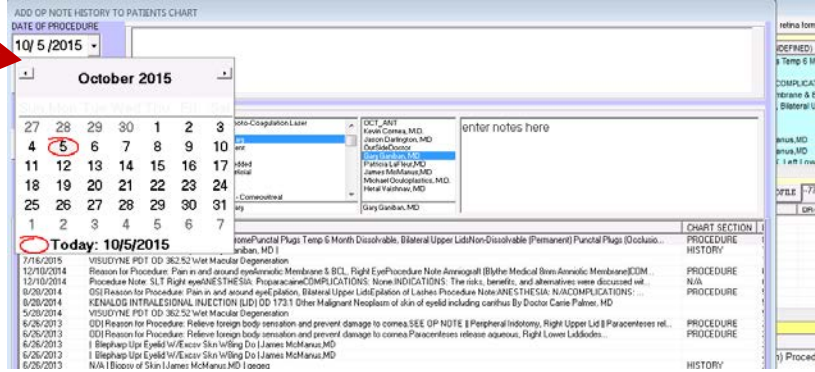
ADD OP NOTE HISTORY TO PATIENTS CHART

DATE OF PROCEDURE

10/ 5 /2015

October 2015

Sun Mon Tue Wed Thu Fri Sat

| | | | | | | |
|---|---|---|---|---|---|---|
| 27 | 28 | 29 | 30 | 1 | 2 | 3 |
| 4 | 5 | 6 | 7 | 8 | 9 | 10 |
| 11 | 12 | 13 | 14 | 15 | 16 | 17 |
| 18 | 19 | 20 | 21 | 22 | 23 | 24 |
| 25 | 26 | 27 | 28 | 29 | 30 | 31 |
| 1 | 2 | 3 | 4 | 5 | 6 | 7 |

Today: 10/5/2015

oto-Coagulation Laser

OCT_ANT
Kevin Correa, M.D.
Jason Darlington, MD
OutSideDoctor
Gary Ganiban, MD
Patricia LaFleur,MD
James McManus,MD
Michael Oculoplastics, MD.
Hetal Vaishnav, MD

Gary Ganiban, MD

enter notes here

retina form

DEFINED)
s Temp 6 M

COMPLICA
mbrane & E
, Bilateral U

anus,MD
anus,MD
Left Low

CHART SECTION

| | | |
|---|---|---|
| | omePunctal Plugs Temp 6 Month Dissolvable, Bilateral Upper LidsNon-Dissolvable (Permanent) Punctal Plugs (Occlusio... | PROCEDURE |
| | Ganiban, MD \| | HISTORY |
| 7/16/2015 | VISUDYNE PDT OD 362.52 Wet Macular Degeneration | |
| 12/10/2014 | Reason for Procedure: Pain in and around eyeAmniotic Membrane & BCL, Right EyeProcedure Note Amniograft (Blythe Medical 8mm Amniotic Membrane)COM... | PROCEDURE |
| 12/10/2014 | Procedure Note: SLT Right eyeANESTHESIA: ProparacaineCOMPLICATIONS: None.INDICATIONS: The risks, benefits, and alternatives were discussed wit... | N/A |
| 8/20/2014 | OS\ Reason for Procedure: Pain in and around eyeEpilation, Bilateral Upper LidsEpilation of Lashes Procedure Note:ANESTHESIA: N/ACOMPLICATIONS:... | PROCEDURE |
| 8/20/2014 | KENALOG INTRALESIONAL INJECTION (LID) OD 173.1 Other Malignant Neoplasm of skin of eyelid including canthus By Doctor Carrie Palmer, MD | |
| 5/28/2014 | VISUDYNE PDT OD 362.52 Wet Macular Degeneration | |
| 6/26/2013 | OD\ Reason for Procedure: Relieve foreign body sensation and prevent damage to cornea SEE OP NOTE \| Peripheral Iridotomy, Right Upper Lid \| Paracenteses rel... | PROCEDURE |
| 6/26/2013 | OD\ Reason for Procedure: Relieve foreign body sensation and prevent damage to cornea Paracenteses release aqueous, Right Lower Lidiodes... | PROCEDURE |
| 6/26/2013 | \| Blepharp Upr Eyelid W/Excsv Skn W/Bing Do \| James McManus,MD | |
| 6/26/2013 | \| Blepharp Upr Eyelid W/Excsv Skn W/Bing Do \| James McManus,MD | |
| 6/26/2013 | N/A \| Biopsy of Skin \| James McManus,MD \| gegeg | HISTORY |

n) Proced